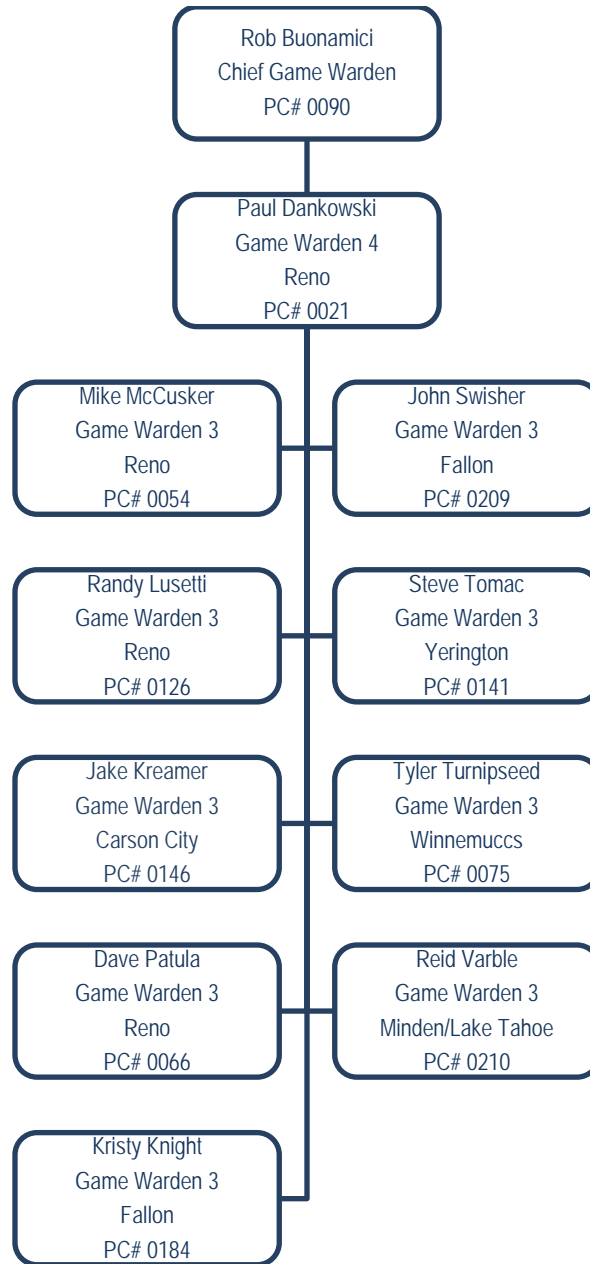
Rob Buonamici
Chief Game Warden
PC# 0090

Paul Dankowski
Game Warden 4
Reno
PC# 0021

Mike McCusker
Game Warden 3
Reno
PC# 0054

John Swisher
Game Warden 3
Fallon
PC# 0209

Randy Lusetti
Game Warden 3
Reno
PC# 0126

Steve Tomac
Game Warden 3
Yerington
PC# 0141

Jake Kreamer
Game Warden 3
Carson City
PC# 0146

Tyler Turnipseed
Game Warden 3
Winnemuccs
PC# 0075

Dave Patula
Game Warden 3
Reno
PC# 0066

Reid Varble
Game Warden 3
Minden/Lake Tahoe
PC# 0210

Kristy Knight
Game Warden 3
Fallon
PC# 0184